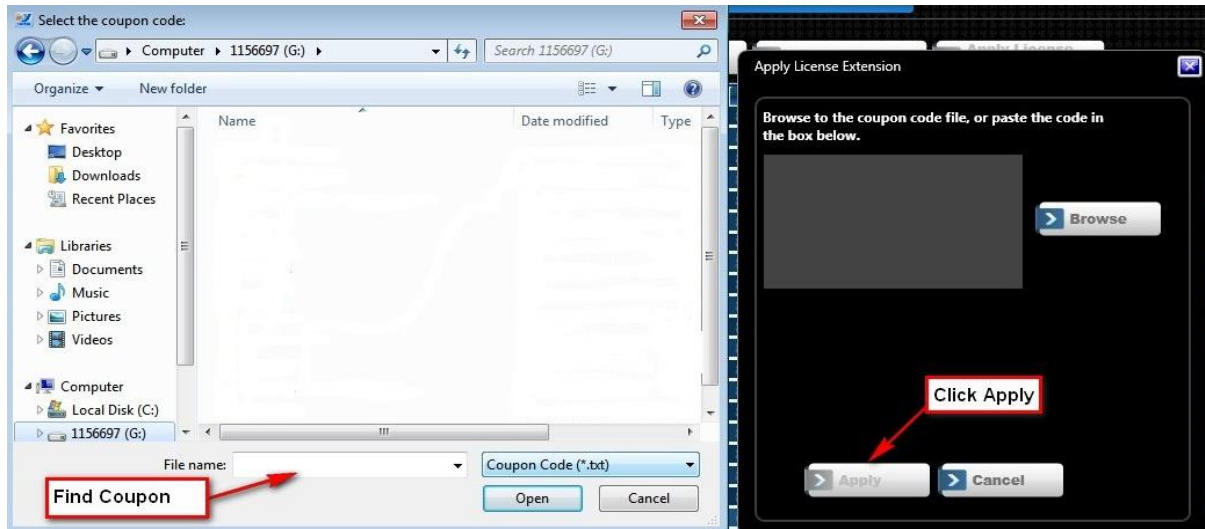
Select the coupon code:

Computer ▸ 1156697 (G:) ▸

Search 1156697 (G:)

Organize ▾ New folder

Favorites
Desktop
Downloads
Recent Places

Libraries
Documents
Music
Pictures
Videos

Computer
Local Disk (C:)
1156697 (G:)

Name | Date modified | Type

File name:

Coupon Code (*.txt)

Open Cancel

Find Coupon

Apply License

Apply License Extension

Browse to the coupon code file, or paste the code in the box below.

Browse

Click Apply

Apply Cancel